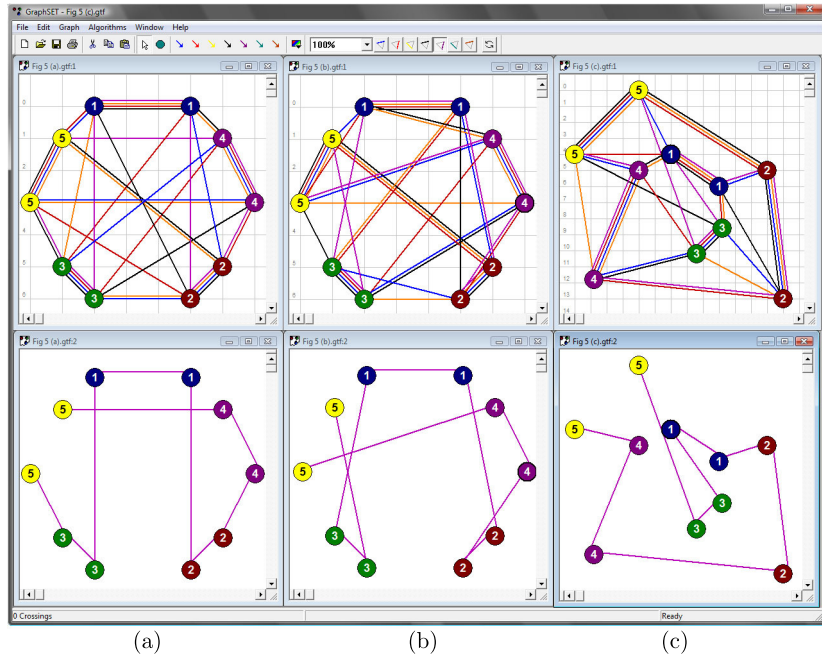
GraphSET - Fig 5 (c).gtf

File Edit Graph Algorithms Window Help

100%

Fig 5 (a).gtf:1

0
1
2
3
4
5
6

1 1 5 4 5 4 3 2 3 2

Fig 5 (b).gtf:1

1 1 5 4 5 4 3 2 3 2

Fig 5 (c).gtf:1

0
1
2
3
4
5
6
7
8
9
10
11
12
13
14

5 5 1 4 2 1 3 3 4 2

Fig 5 (a).gtf:2

1 1 5 4 5 4 3 2 3 2

Fig 5 (b).gtf:2

1 1 5 4 5 4 3 2 3 2

Fig 5 (c).gtf:2

5 5 1 4 2 1 3 3 4 2

0 Crossings

Ready

(a)

(b)

(c)